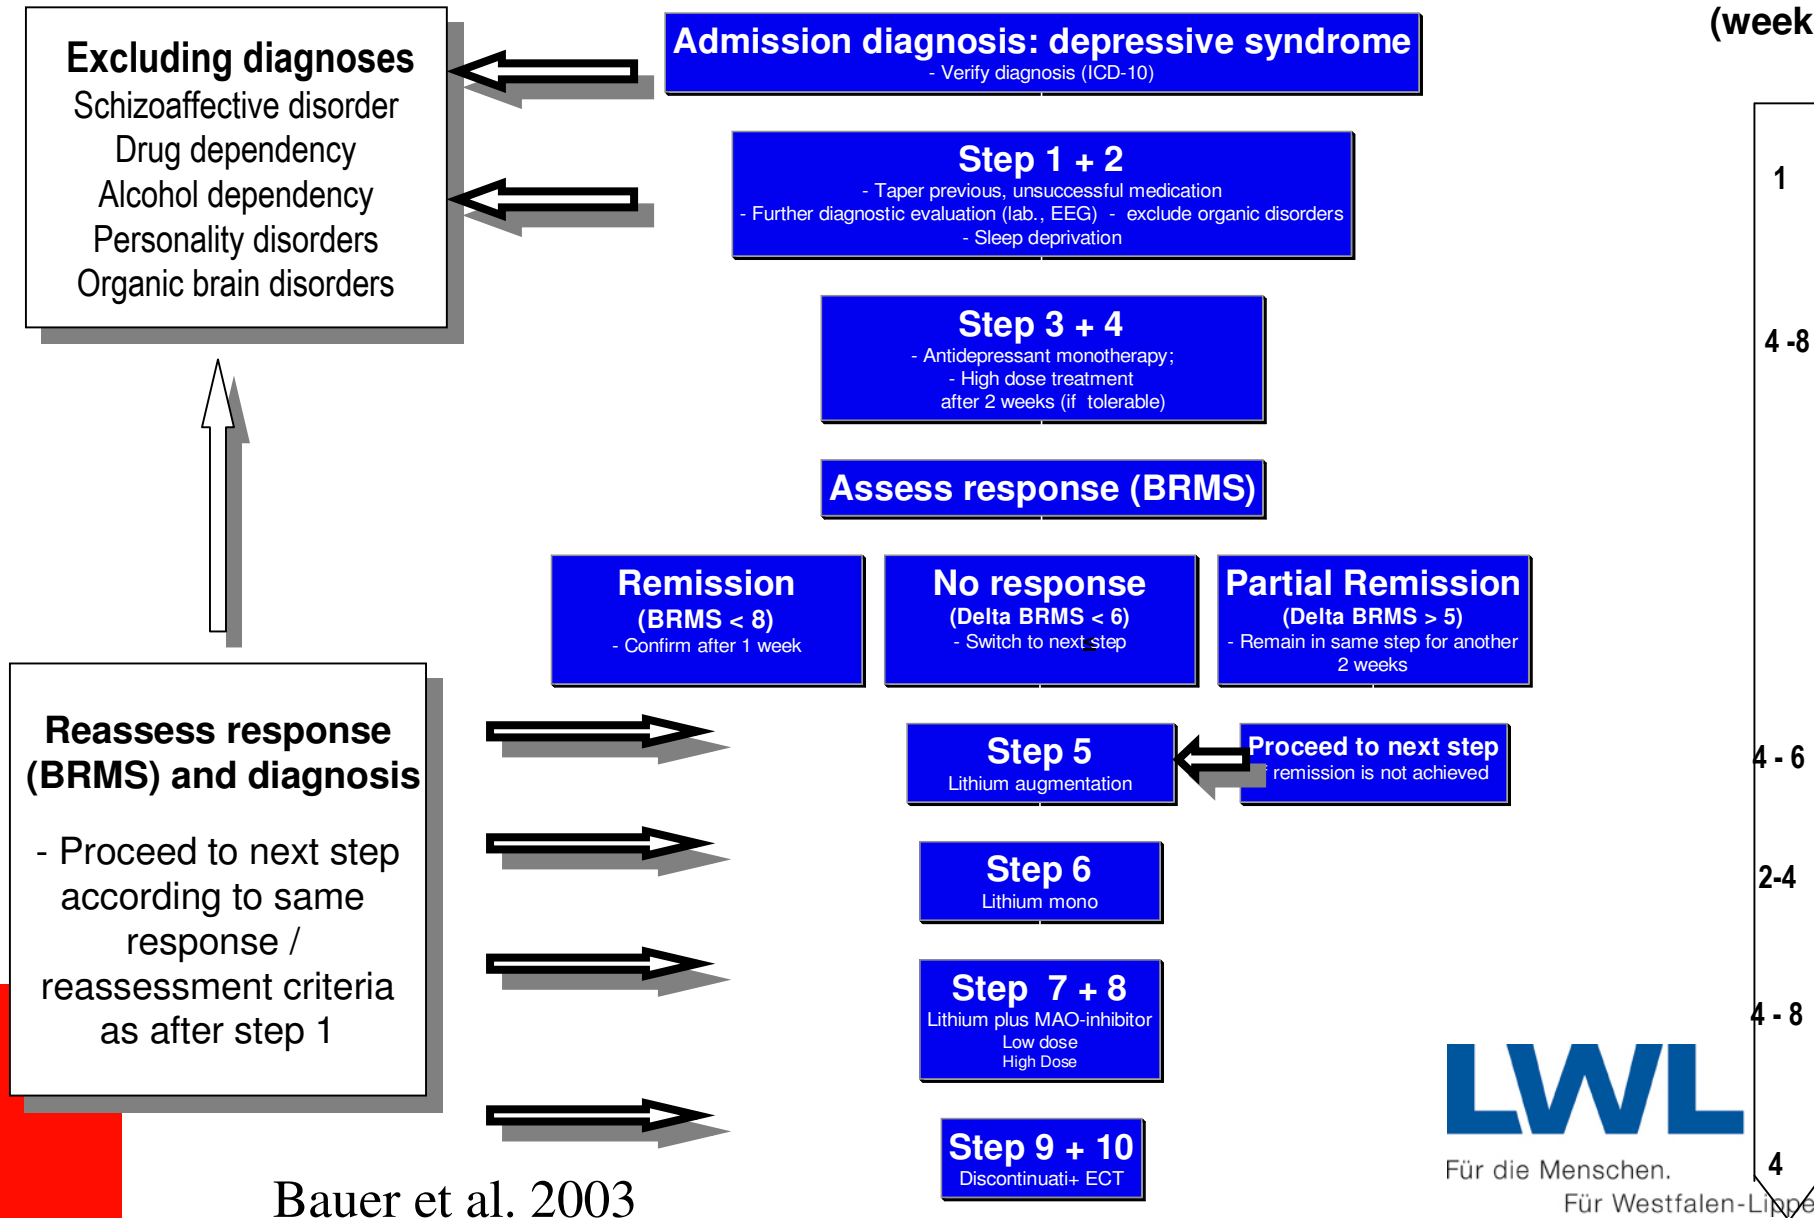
Excluding diagnoses
Schizoaffective disorder
Drug dependency
Alcohol dependency
Personality disorders
Organic brain disorders

Admission diagnosis: depressive syndrome
- Verify diagnosis (ICD-10)

(week

Step 1 + 2
- Taper previous, unsuccessful medication
- Further diagnostic evaluation (lab., EEG) - exclude organic disorders
- Sleep deprivation

1

Step 3 + 4
- Antidepressant monotherapy;
- High dose treatment after 2 weeks (if tolerable)

4 -8

Assess response (BRMS)

Remission
(BRMS < 8)
- Confirm after 1 week

No response
(Delta BRMS < 6)
- Switch to next step

Partial Remission
(Delta BRMS > 5)
- Remain in same step for another 2 weeks

Reassess response (BRMS) and diagnosis

- Proceed to next step according to same response / reassessment criteria as after step 1

Step 5
Lithium augmentation

Proceed to next step
remission is not achieved

4 - 6

Step 6
Lithium mono

2-4

Step 7 + 8
Lithium plus MAO-inhibitor
Low dose
High Dose

4 - 8

Step 9 + 10
Discontinuati+ ECT

4

LWL
Für die Menschen.
Für Westfalen-Lippe

Bauer et al. 2003